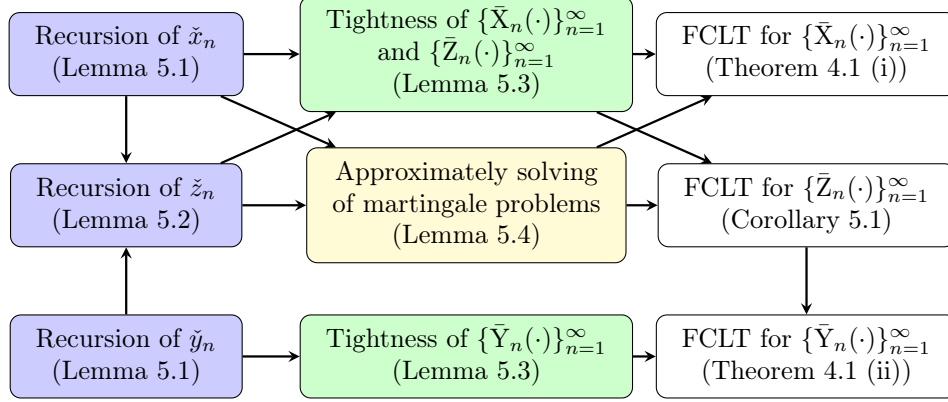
Recursion of $\check{x}_n$ (Lemma 5.1)

Tightness of $\{\bar{\mathrm{X}}_n(\cdot)\}_{n=1}^{\infty}$ and $\{\bar{\mathrm{Z}}_n(\cdot)\}_{n=1}^{\infty}$ (Lemma 5.3)

FCLT for $\{\bar{\mathrm{X}}_n(\cdot)\}_{n=1}^{\infty}$ (Theorem 4.1 (i))

Recursion of $\check{z}_n$ (Lemma 5.2)

Approximately solving of martingale problems (Lemma 5.4)

FCLT for $\{\bar{\mathrm{Z}}_n(\cdot)\}_{n=1}^{\infty}$ (Corollary 5.1)

Recursion of $\check{y}_n$ (Lemma 5.1)

Tightness of $\{\bar{\mathrm{Y}}_n(\cdot)\}_{n=1}^{\infty}$ (Lemma 5.3)

FCLT for $\{\bar{\mathrm{Y}}_n(\cdot)\}_{n=1}^{\infty}$ (Theorem 4.1 (ii))